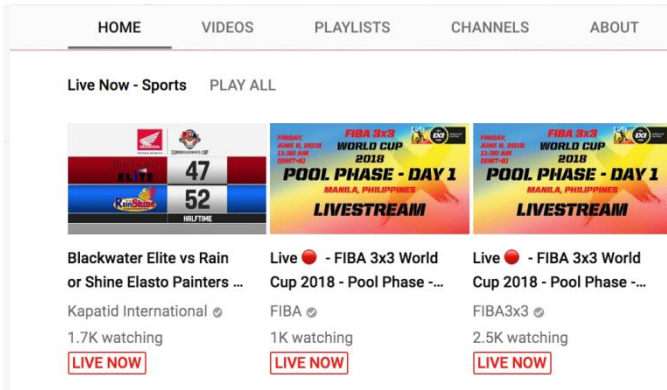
HOME VIDEOS PLAYLISTS CHANNELS ABOUT

Live Now - Sports PLAY ALL

47
52
HALFTIME

FRIDAY, JUNE 8, 2018 11:30 AM (GMT+8)
FIBA 3x3 WORLD CUP 2018
POOL PHASE - DAY 1
MANILA, PHILIPPINES
LIVESTREAM

FRIDAY, JUNE 8, 2018 11:30 AM (GMT+8)
FIBA 3x3 WORLD CUP 2018
POOL PHASE - DAY 1
MANILA, PHILIPPINES
LIVESTREAM

Blackwater Elite vs Rain or Shine Elasto Painters ...
Kapatid International
1.7K watching
LIVE NOW

Live - FIBA 3x3 World Cup 2018 - Pool Phase -...
FIBA
1K watching
LIVE NOW

Live - FIBA 3x3 World Cup 2018 - Pool Phase -...
FIBA3x3
2.5K watching
LIVE NOW